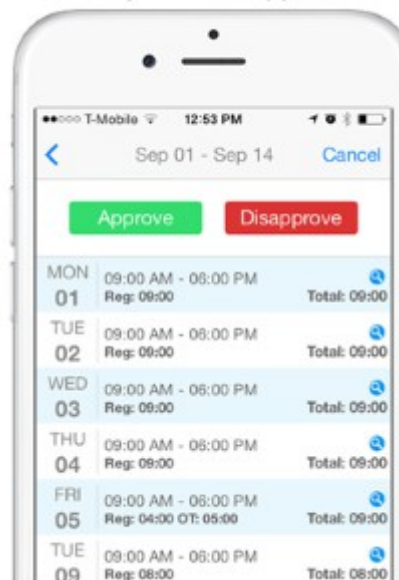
●●○○○ T-Mobile 12:53 PM

<

Sep 01 - Sep 14

Cancel

Approve

Disapprove

MON 01 09:00 AM - 06:00 PM Reg: 09:00 Total: 09:00

TUE 02 09:00 AM - 06:00 PM Reg: 09:00 Total: 09:00

WED 03 09:00 AM - 06:00 PM Reg: 09:00 Total: 09:00

THU 04 09:00 AM - 06:00 PM Reg: 09:00 Total: 09:00

FRI 05 09:00 AM - 06:00 PM Reg: 04:00 OT: 05:00 Total: 09:00

TUE 09 09:00 AM - 06:00 PM Reg: 08:00 Total: 08:00